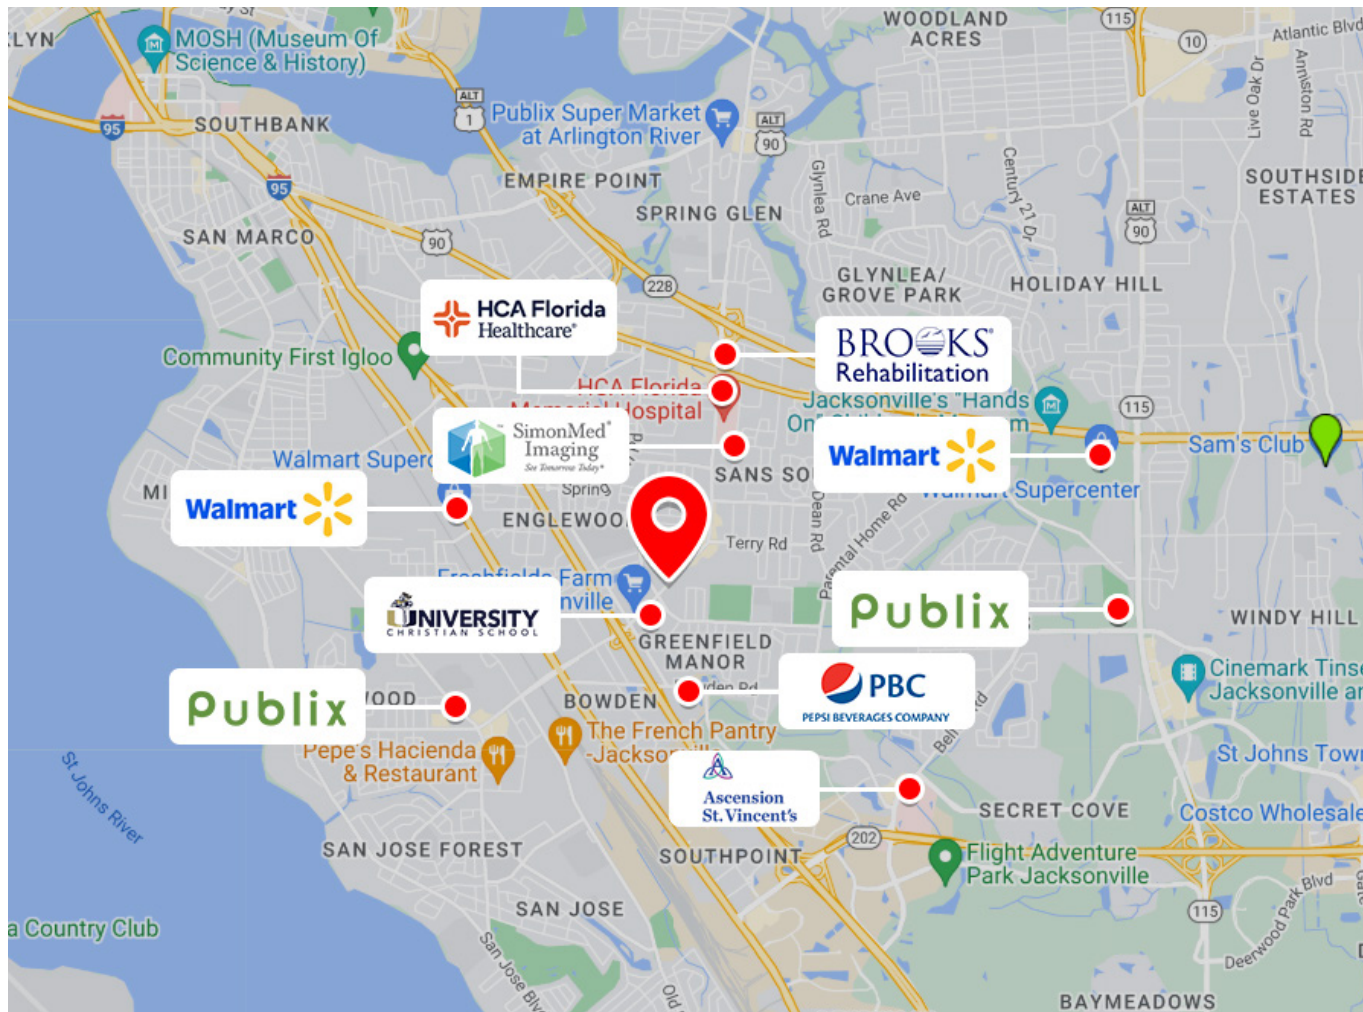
LYN
MOSH (Museum Of Science & History)
WOODLAND ACRES
115
10
Atlantic Blvd
95
SOUTHBANK
ALT 1
Publix Super Market at Arlington River
ALT 90
Live Oak Dr
Arniston Rd
SOUTHSIDE ESTATES
95
EMPIRE POINT
SPRING GLEN
Glynlea Rd
Crane Ave
Century 21 Dr
ALT 90
SAN MARCO
90
228
GLYNLEA/ GROVE PARK
HOLIDAY HILL
HCA Florida Healthcare
BROOKS Rehabilitation
Community First Igloo
HCA Florida Memorial Hospital
Jacksonville's "Hands On" Children's Museum
115
SimonMed Imaging
Walmart
Sam's Club
Walmart Supercenter
SANS SOUCI
MI
Walmart
Spring
Walmart Supercenter
ENGLEWOOD
Terry Rd
Dean Rd
Parental Home Rd
Fresh Fields Farm Jacksonville
UNIVERSITY CHRISTIAN SCHOOL
Publix
WINDY HILL
GREENFIELD MANOR
Cinemark Tinseltown Jacksonville and
Publix
WOOD
BOWDEN
Bowden Rd
PBC PEPSI BEVERAGES COMPANY
Pepe's Hacienda & Restaurant
The French Pantry - Jacksonville
Belle
St Johns Town
St Johns River
Ascension St. Vincent's
SECRET COVE
Costco Wholesale
202
SAN JOSE FOREST
SOUTHPOINT
Flight Adventure Park Jacksonville
Park Blvd
115
SAN JOSE
a Country Club
San Jose Blvd
Old
Deerwood
BAYMEADOWS